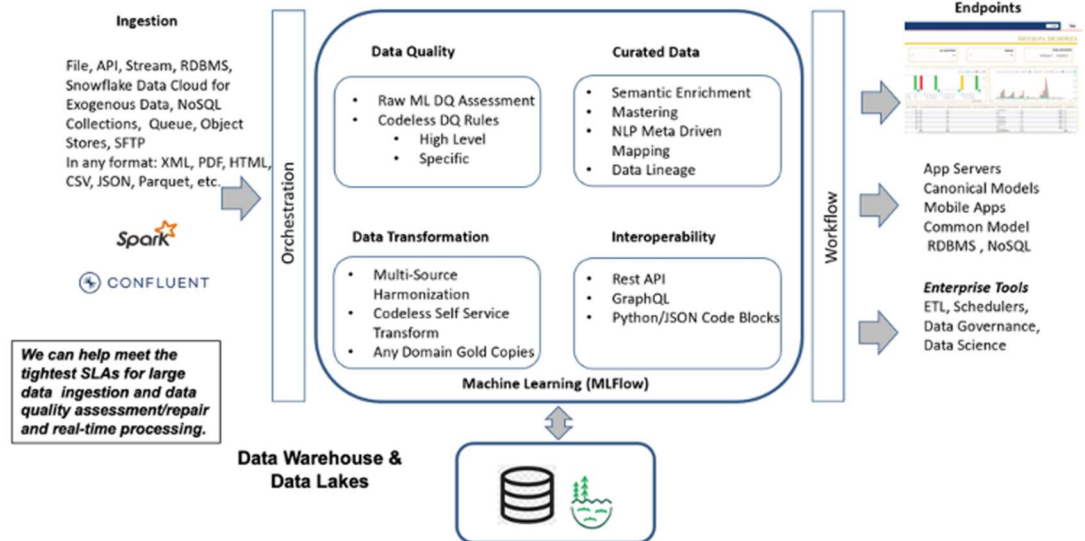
Ingestion

File, API, Stream, RDBMS, Snowflake Data Cloud for Exogenous Data, NoSQL Collections, Queue, Object Stores, SFTP
In any format: XML, PDF, HTML, CSV, JSON, Parquet, etc.

Spark

CONFLUENT

We can help meet the tightest SLAs for large data ingestion and data quality assessment/repair and real-time processing.

Orchestration

Data Quality
• Raw ML DQ Assessment
• Codeless DQ Rules
 • High Level
 • Specific

Curated Data
• Semantic Enrichment
• Mastering
• NLP Meta Driven Mapping
• Data Lineage

Data Transformation
• Multi-Source Harmonization
• Codeless Self Service Transform
• Any Domain Gold Copies

Interoperability
• Rest API
• GraphQL
• Python/JSON Code Blocks

Machine Learning (MLFlow)

Workflow

Endpoints

App Servers
Canonical Models
Mobile Apps
Common Model
RDBMS , NoSQL

Enterprise Tools
ETL, Schedulers, Data Governance, Data Science

Data Warehouse & Data Lakes